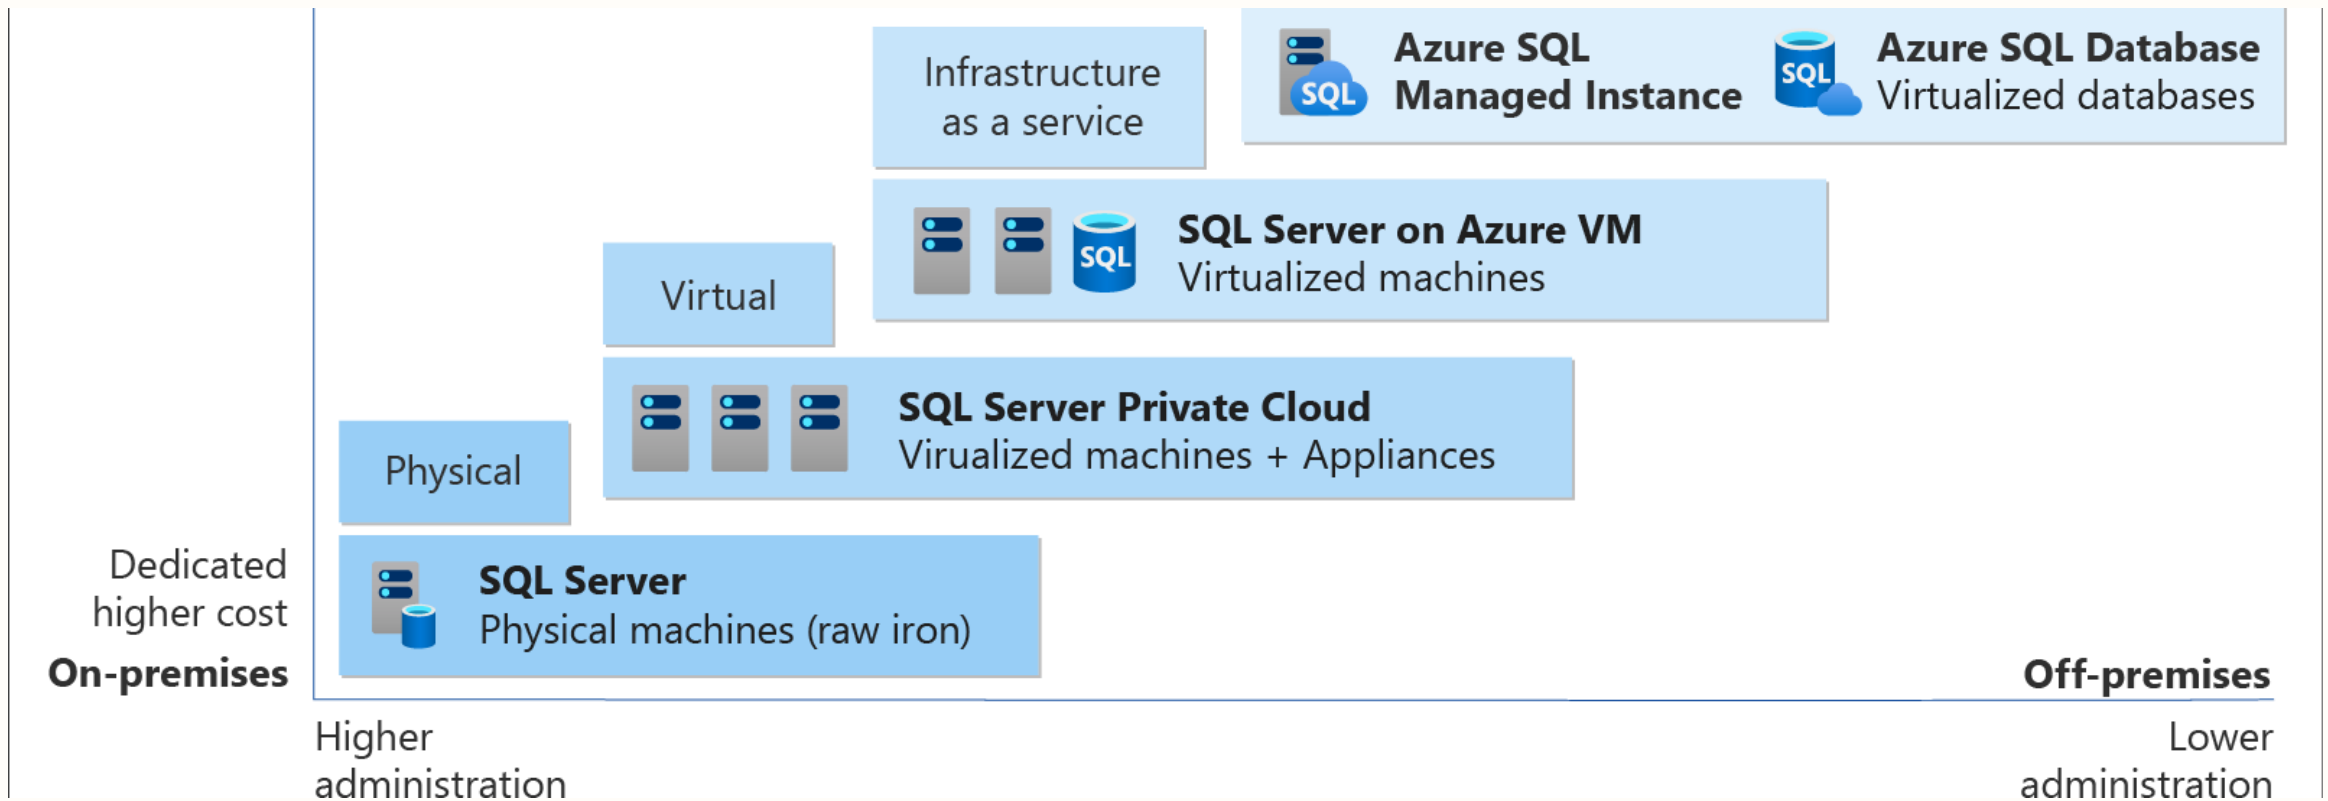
Infrastructure as a service

SQL Azure SQL Managed Instance

SQL Azure SQL Database Virtualized databases

SQL SQL Server on Azure VM Virtualized machines

Virtual

SQL Server Private Cloud Virualized machines + Appliances

Physical

Dedicated higher cost

On-premises

SQL Server Physical machines (raw iron)

Off-premises

Higher administration

Lower administration